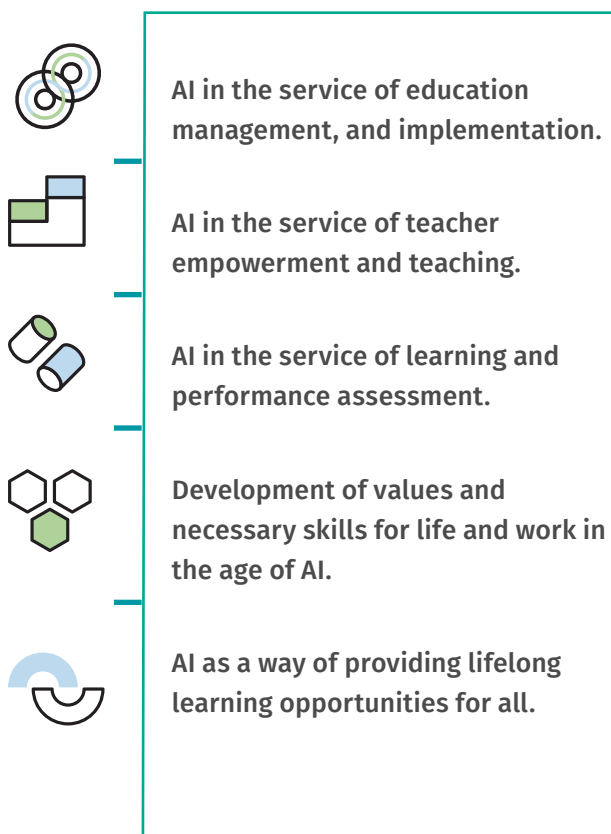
AI in the service of education management, and implementation.

AI in the service of teacher empowerment and teaching.

AI in the service of learning and performance assessment.

Development of values and necessary skills for life and work in the age of AI.

AI as a way of providing lifelong learning opportunities for all.